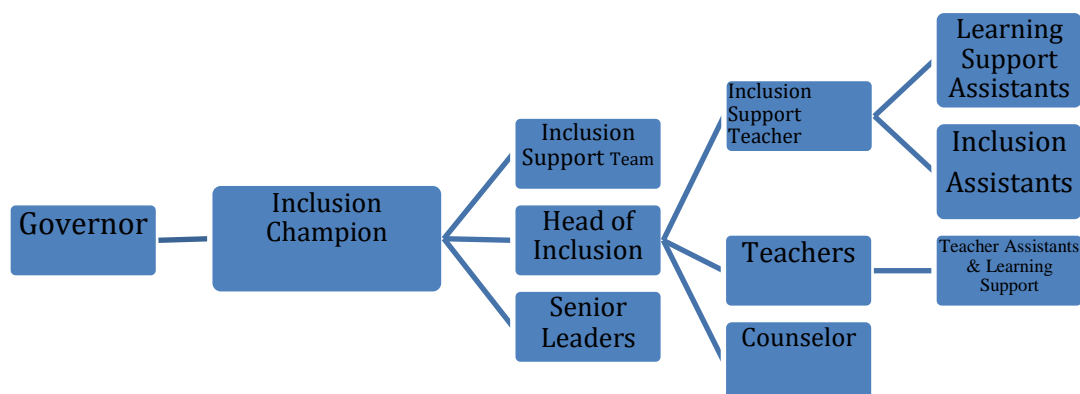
Governor

Inclusion Champion

Inclusion Support Team

Head of Inclusion

Senior Leaders

Inclusion Support Teacher

Teachers

Counselor

Learning Support Assistants

Inclusion Assistants

Teacher Assistants & Learning Support